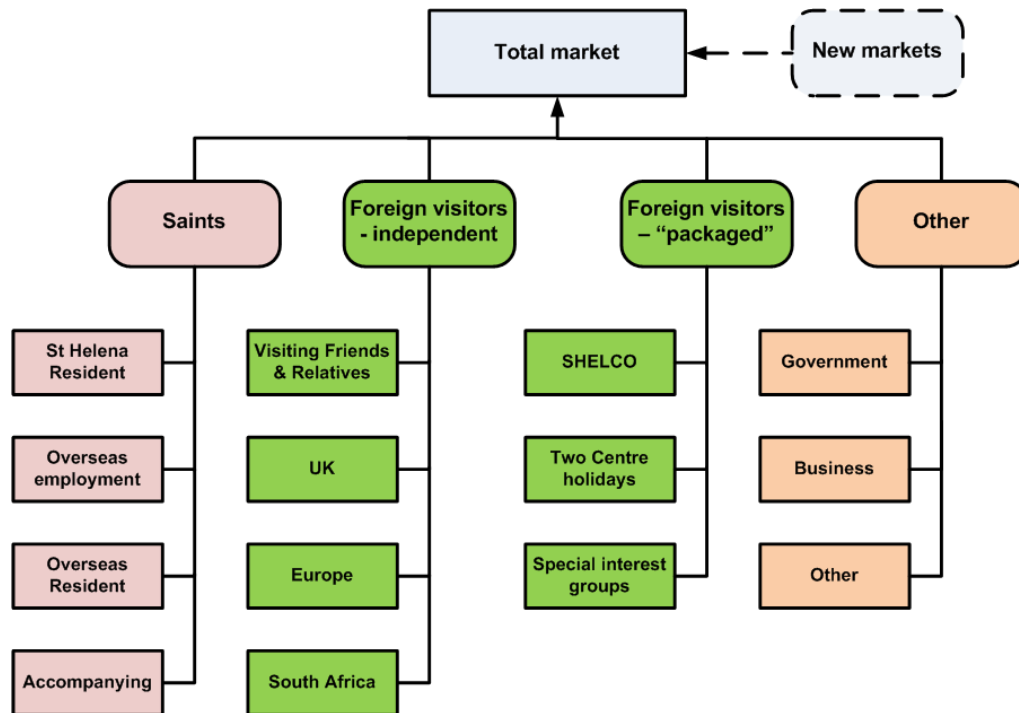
Total market

New markets

Saints

Foreign visitors - independent

Foreign visitors – "packaged"

Other

St Helena Resident

Overseas employment

Overseas Resident

Accompanying

Visiting Friends & Relatives

UK

Europe

South Africa

SHELCO

Two Centre holidays

Special interest groups

Government

Business

Other